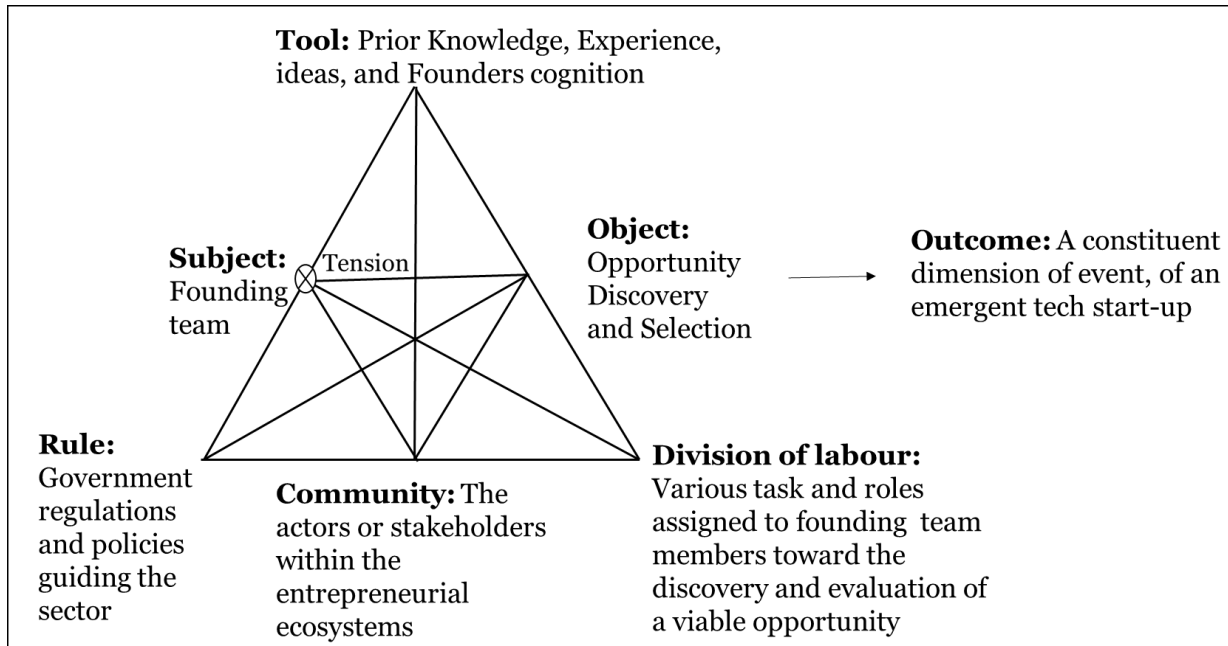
**Tool:** Prior Knowledge, Experience, ideas, and Founders cognition

**Subject:** Founding team

Tension

**Object:** Opportunity Discovery and Selection

**Outcome:** A constituent dimension of event, of an emergent tech start-up

**Rule:** Government regulations and policies guiding the sector

**Community:** The actors or stakeholders within the entrepreneurial ecosystems

**Division of labour:** Various task and roles assigned to founding team members toward the discovery and evaluation of a viable opportunity